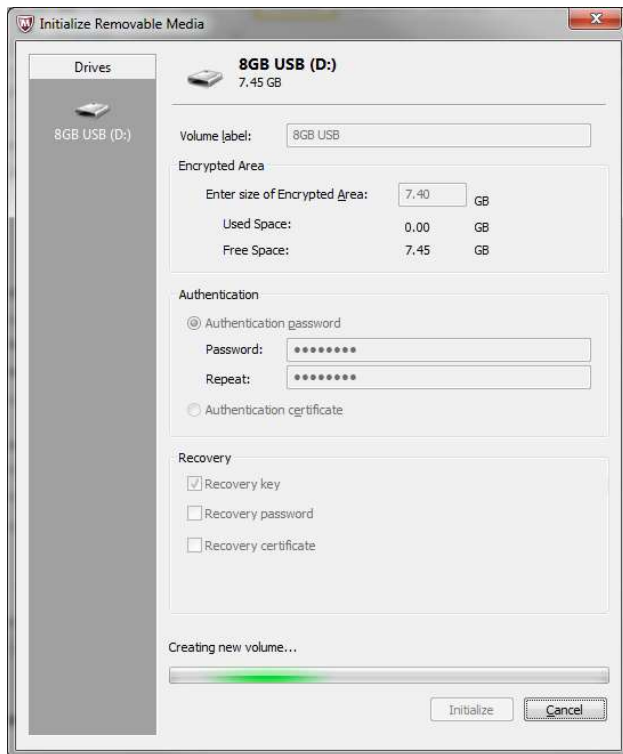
Initialize Removable Media

Drives

8GB USB (D:)

8GB USB (D:)
7.45 GB

Volume label: 8GB USB

Encrypted Area

Enter size of Encrypted Area: 7.40 GB

Used Space: 0.00 GB

Free Space: 7.45 GB

Authentication

Authentication password

Password: ••••••••

Repeat: ••••••••

Authentication certificate

Recovery

Recovery key

Recovery password

Recovery certificate

Creating new volume...

Initialize

Cancel